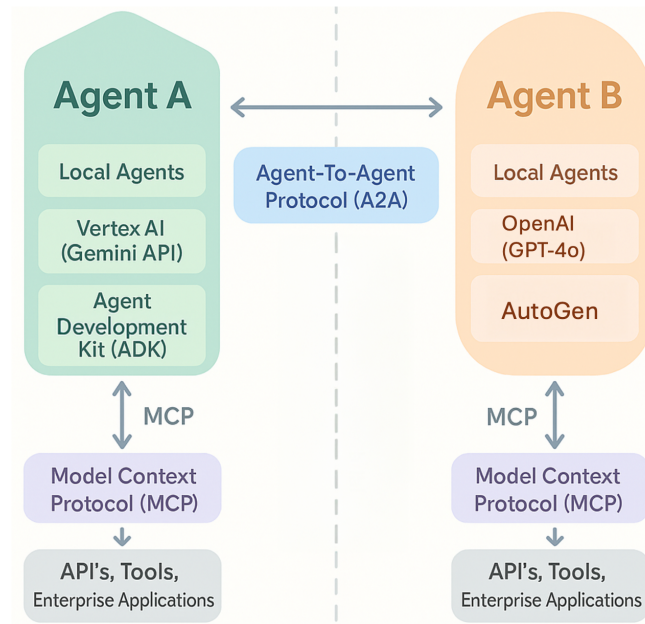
Agent A

Local Agents

Vertex AI (Gemini API)

Agent Development Kit (ADK)

Agent-To-Agent Protocol (A2A)

Agent B

Local Agents

OpenAI (GPT-4o)

AutoGen

MCP

Model Context Protocol (MCP)

API's, Tools, Enterprise Applications

MCP

Model Context Protocol (MCP)

API's, Tools, Enterprise Applications